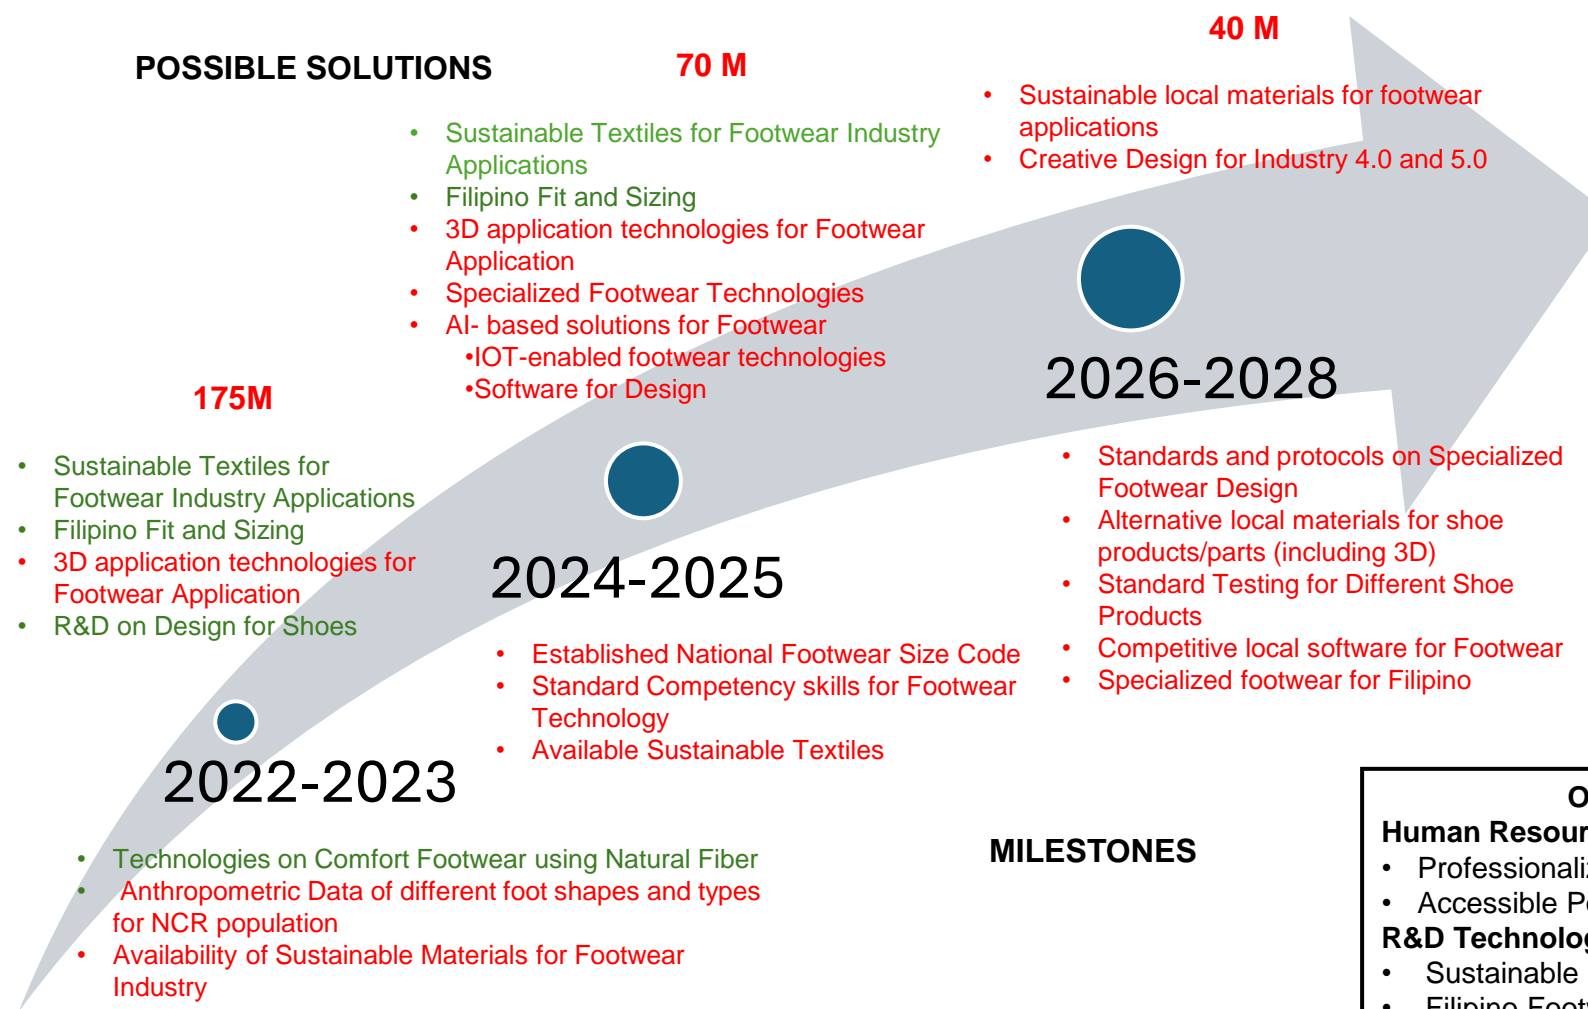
POSSIBLE SOLUTIONS

70 M

- Sustainable Textiles for Footwear Industry Applications
- Filipino Fit and Sizing
- 3D application technologies for Footwear Application
- Specialized Footwear Technologies
- AI- based solutions for Footwear
  •IOT-enabled footwear technologies
  •Software for Design

40 M

- Sustainable local materials for footwear applications
- Creative Design for Industry 4.0 and 5.0

175M

- Sustainable Textiles for Footwear Industry Applications
- Filipino Fit and Sizing
- 3D application technologies for Footwear Application
- R&D on Design for Shoes

2026-2028

- Standards and protocols on Specialized Footwear Design
- Alternative local materials for shoe products/parts (including 3D)
- Standard Testing for Different Shoe Products
- Competitive local software for Footwear
- Specialized footwear for Filipino

2024-2025

- Established National Footwear Size Code
- Standard Competency skills for Footwear Technology
- Available Sustainable Textiles

2022-2023

- Technologies on Comfort Footwear using Natural Fiber
- Anthropometric Data of different foot shapes and types for NCR population
- Availability of Sustainable Materials for Footwear Industry

MILESTONES

O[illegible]
Human Resour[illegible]
- Professionali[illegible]
- Accessible P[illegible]
R&D Technolog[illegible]
- Sustainable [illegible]
- Filipino Foot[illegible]